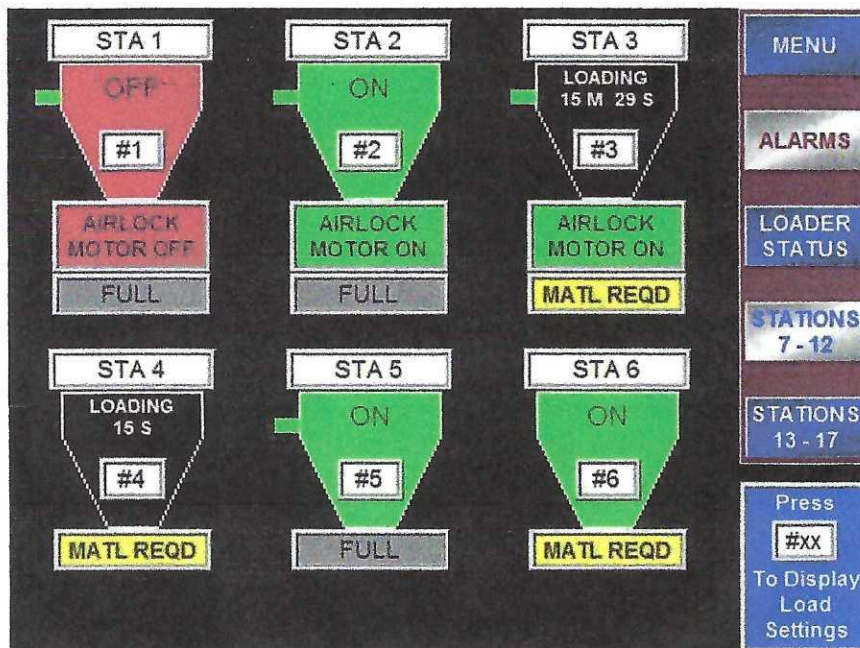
STA 1

OFF

#1

AIRLOCK MOTOR OFF

FULL

STA 2

ON

#2

AIRLOCK MOTOR ON

FULL

STA 3

LOADING 15 M 29 S

#3

AIRLOCK MOTOR ON

MATL REQD

STA 4

LOADING 15 S

#4

MATL REQD

STA 5

ON

#5

FULL

STA 6

ON

#6

MATL REQD

MENU

ALARMS

LOADER STATUS

STATIONS 7 - 12

STATIONS 13 - 17

Press

#XX

To Display Load Settings